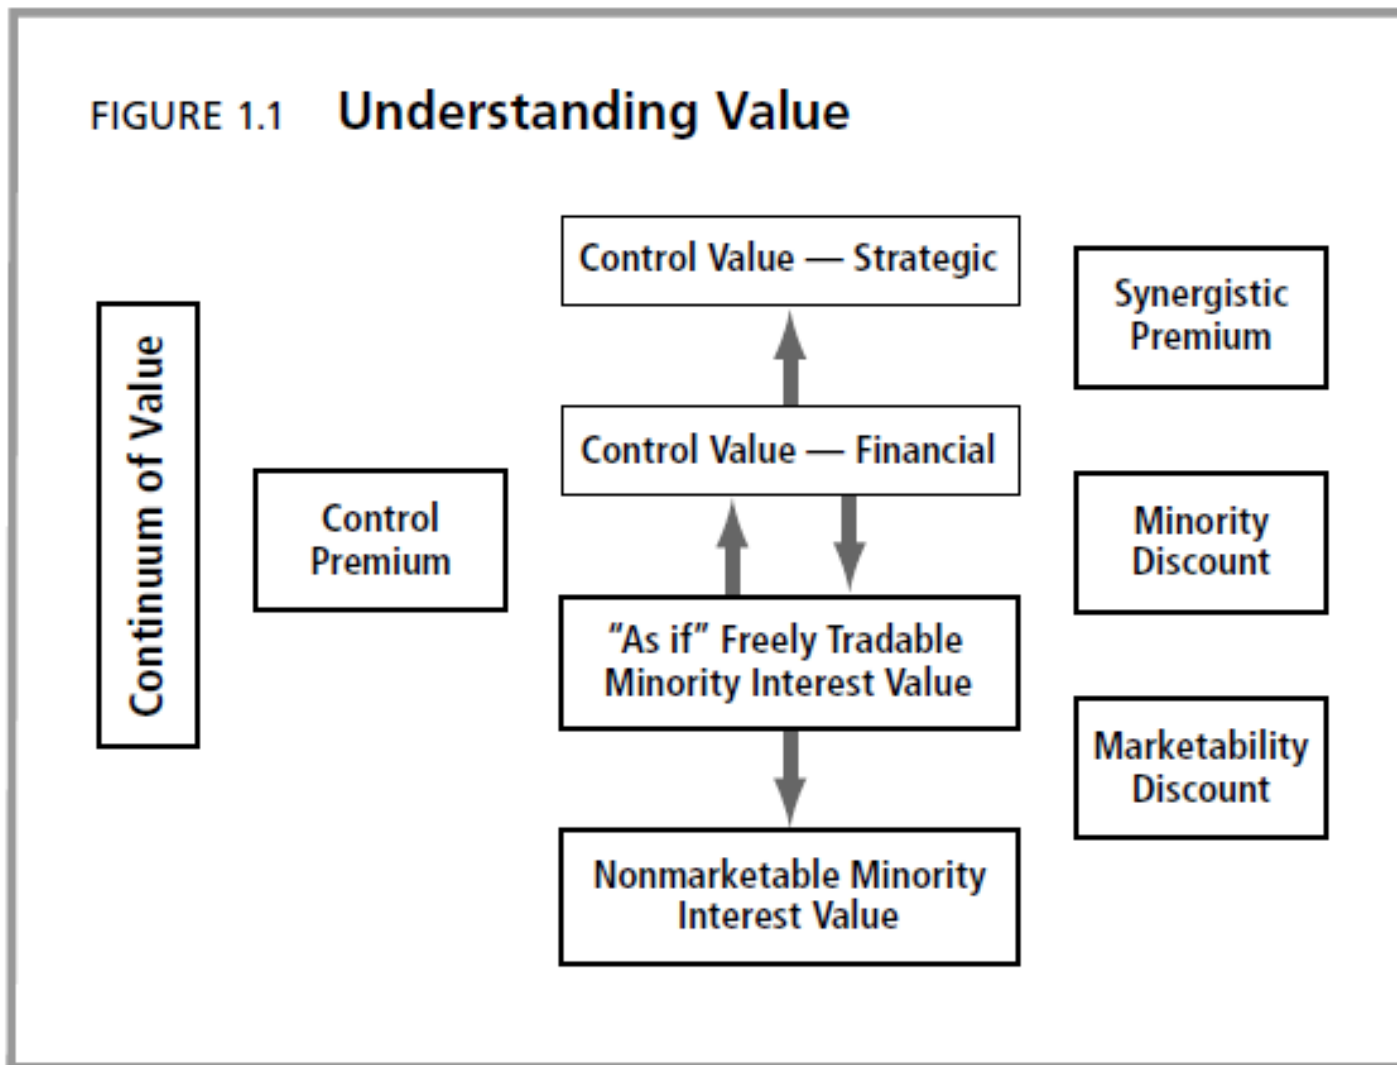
FIGURE 1.1 Understanding Value

Continuum of Value

Control Premium

Control Value — Strategic

Control Value — Financial

“As if” Freely Tradable Minority Interest Value

Nonmarketable Minority Interest Value

Synergistic Premium

Minority Discount

Marketability Discount